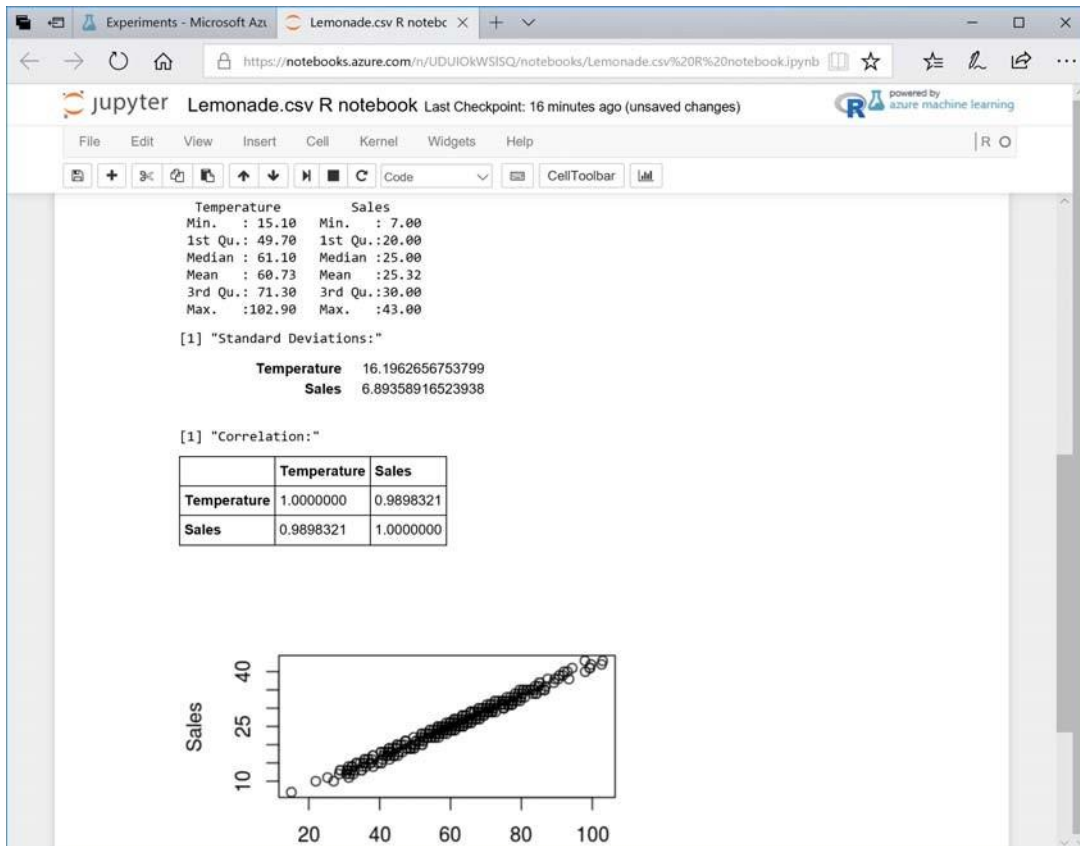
Experiments - Microsoft Azı
Lemonade.csv R notebc ×
+ ∨

https://notebooks.azure.com/n/UDUIOkWSISQ/notebooks/Lemonade.csv%20R%20notebook.ipynb

jupyter Lemonade.csv R notebook Last Checkpoint: 16 minutes ago (unsaved changes)
powered by azure machine learning

File Edit View Insert Cell Kernel Widgets Help
R O

Code
CellToolbar

 Temperature        Sales
 Min.   : 15.10   Min.   : 7.00
 1st Qu.: 49.70   1st Qu.:20.00
 Median : 61.10   Median :25.00
 Mean   : 60.73   Mean   :25.32
 3rd Qu.: 71.30   3rd Qu.:30.00
 Max.   :102.90   Max.   :43.00

[1] "Standard Deviations:"

| | |
|---|---|
| Temperature | 16.1962656753799 |
| Sales | 6.89358916523938 |

[1] "Correlation:"

| | Temperature | Sales |
|---|---|---|
| Temperature | 1.0000000 | 0.9898321 |
| Sales | 0.9898321 | 1.0000000 |

Sales
40
25
10
20 40 60 80 100